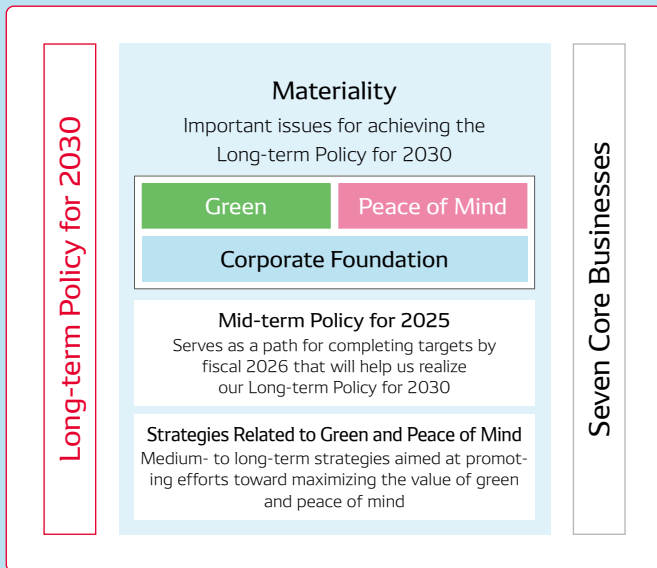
Long-term Policy for 2030

Materiality
Important issues for achieving the Long-term Policy for 2030

Green

Peace of Mind

Corporate Foundation

Mid-term Policy for 2025
Serves as a path for completing targets by fiscal 2026 that will help us realize our Long-term Policy for 2030

Strategies Related to Green and Peace of Mind
Medium- to long-term strategies aimed at promoting efforts toward maximizing the value of green and peace of mind

Seven Core Businesses